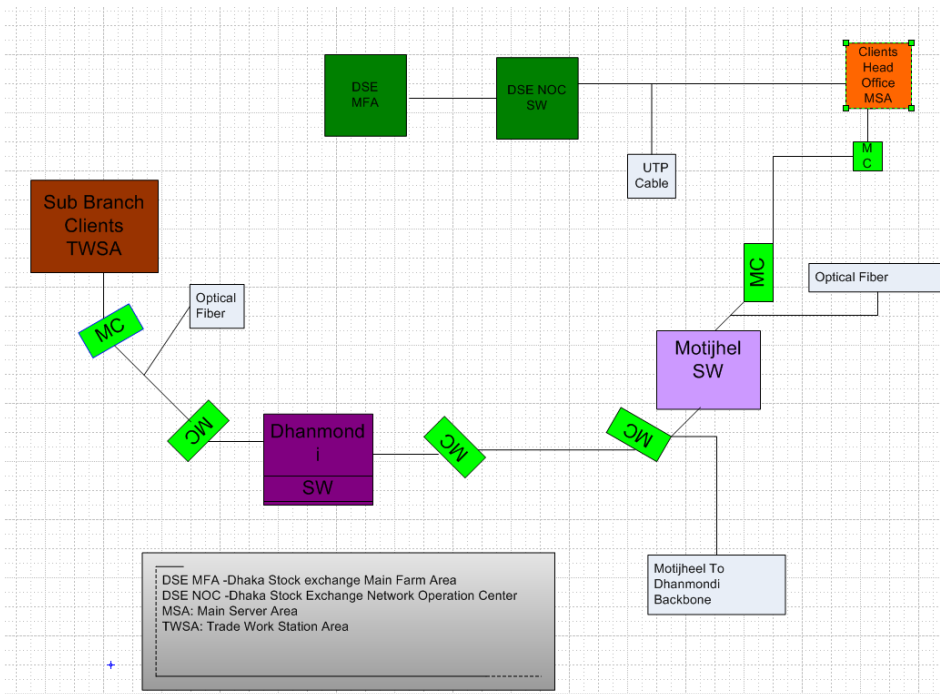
DSE MFA

DSE NOC SW

Clients Head Office MSA

M C

UTP Cable

Sub Branch Clients TWSA

MC

Optical Fiber

MC

Optical Fiber

Motijhel SW

MC

Dhanmond i

SW

MC

MC

Motijheel To Dhanmondi Backbone

DSE MFA -Dhaka Stock exchange Main Farm Area
DSE NOC -Dhaka Stock Exchange Network Operation Center
MSA: Main Server Area
TWSA: Trade Work Station Area